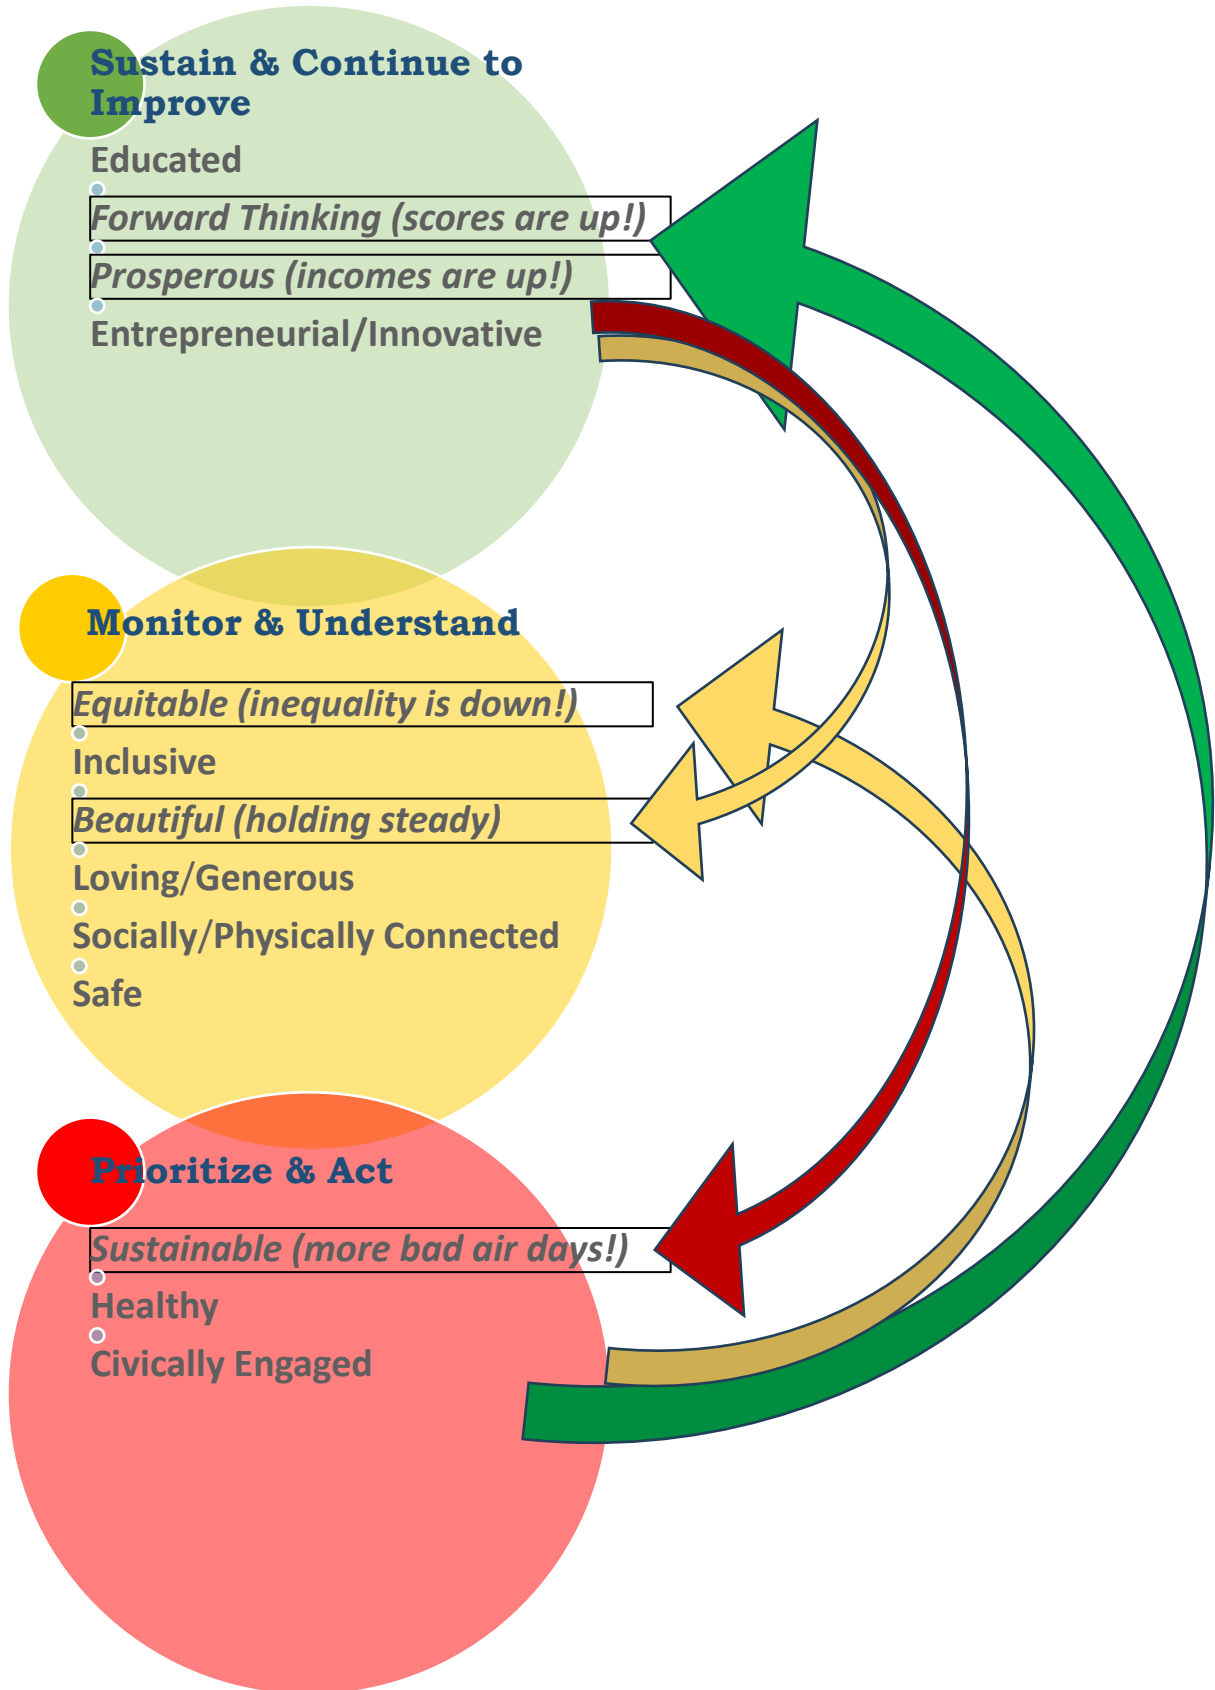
Sustain & Continue to Improve

Educated

Forward Thinking (scores are up!)

Prosperous (incomes are up!)

Entrepreneurial/Innovative

Monitor & Understand

Equitable (inequality is down!)

Inclusive

Beautiful (holding steady)

Loving/Generous

Socially/Physically Connected

Safe

Prioritize & Act

Sustainable (more bad air days!)

Healthy

Civically Engaged